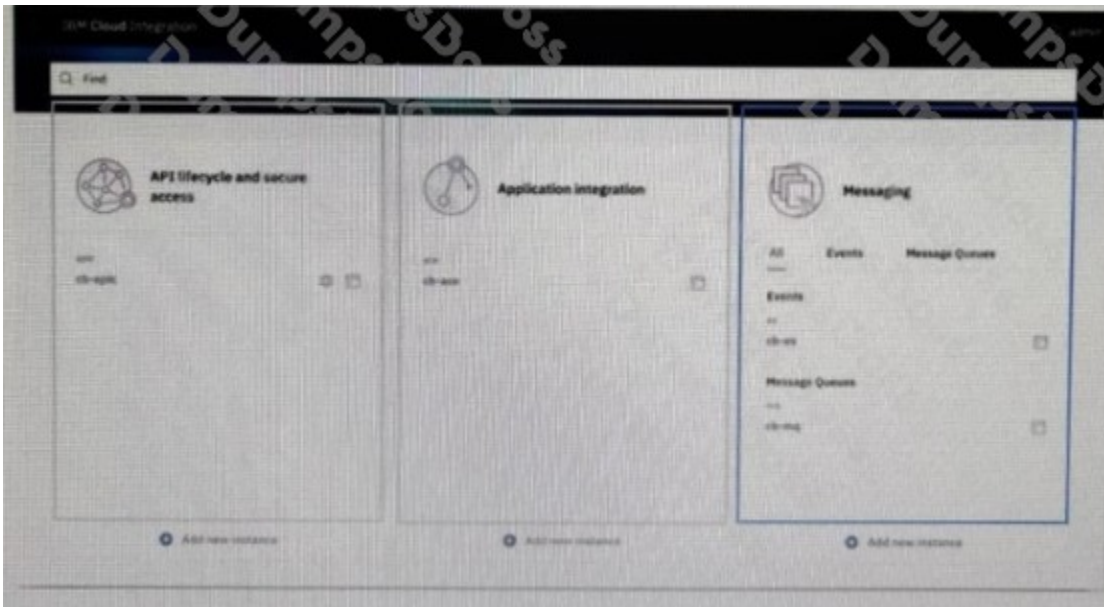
IBM Cloud Integration

admin

Find

API lifecycle and secure access

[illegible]
cb-apic

Application integration

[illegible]
cb-ace

Messaging

All Events Message Queues

Events
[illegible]
cb-es

Message Queues
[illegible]
cb-mq

Add new instance

Add new instance

Add new instance

DumpsBoss